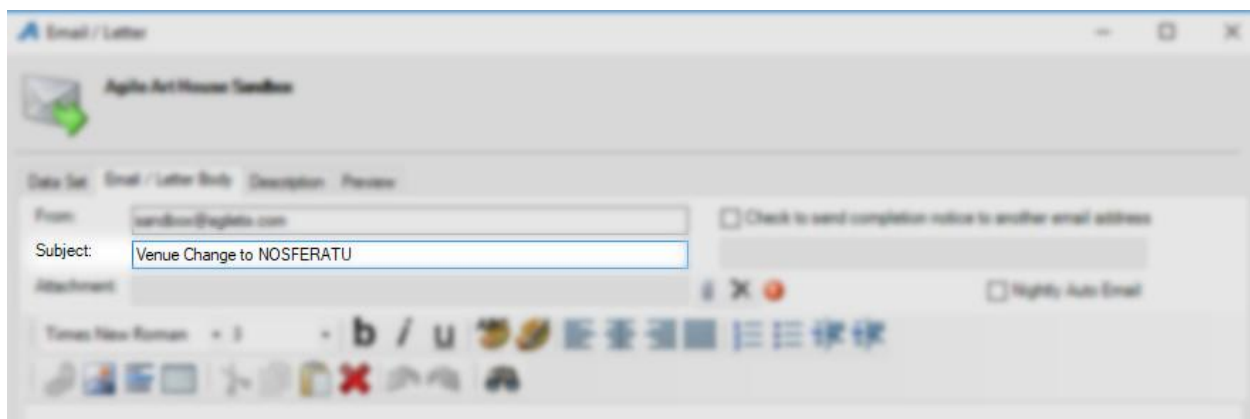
Email / Letter

Agile Art House Sandbox

Data Set Email / Letter Body Description Preview

From: sandbox@agiletix.com

Check to send completion notice to another email address

Subject: Venue Change to NOSFERATU

Attachment

Nightly Auto Email

Times New Roman 3

b / u